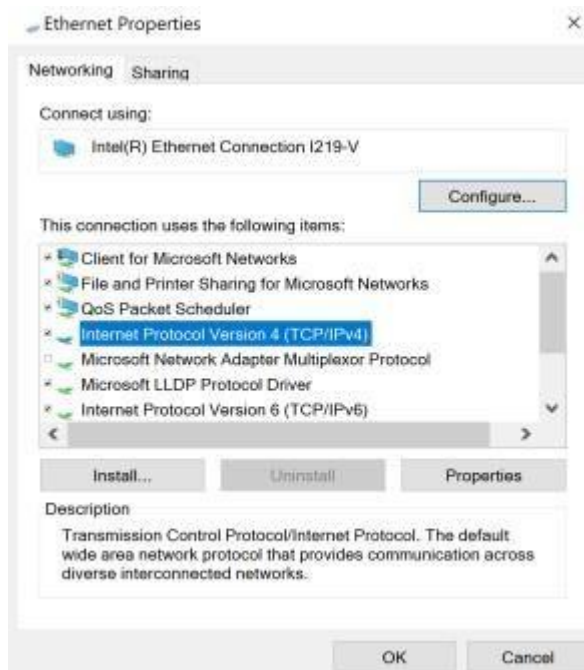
Ethernet Properties

×

Networking Sharing

Connect using:

Intel(R) Ethernet Connection I219-V

Configure...

This connection uses the following items:

Client for Microsoft Networks
File and Printer Sharing for Microsoft Networks
QoS Packet Scheduler
Internet Protocol Version 4 (TCP/IPv4)
Microsoft Network Adapter Multiplexor Protocol
Microsoft LLDP Protocol Driver
Internet Protocol Version 6 (TCP/IPv6)

Install...

Uninstall

Properties

Description

Transmission Control Protocol/Internet Protocol. The default wide area network protocol that provides communication across diverse interconnected networks.

OK

Cancel